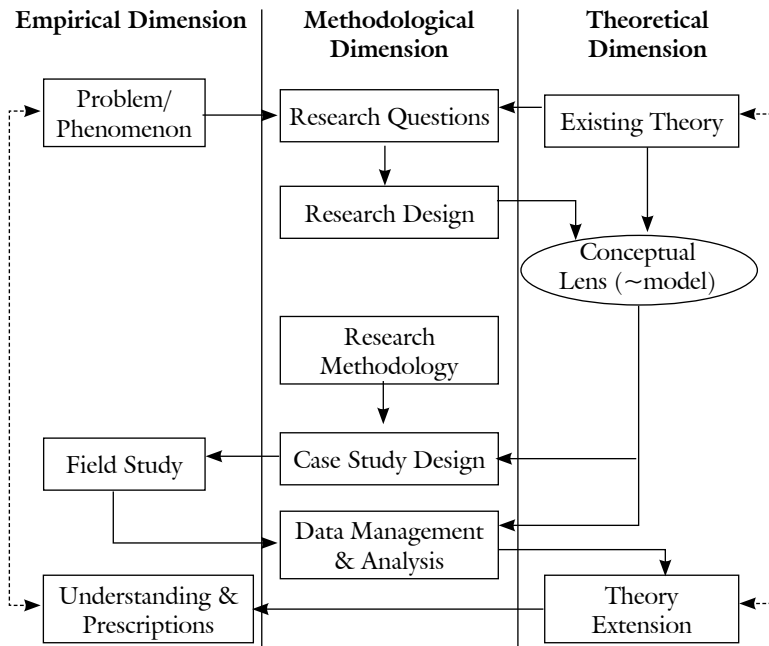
Empirical Dimension

Methodological Dimension

Theoretical Dimension

Problem/ Phenomenon

Research Questions

Existing Theory

Research Design

Conceptual Lens (~model)

Research Methodology

Field Study

Case Study Design

Data Management & Analysis

Understanding & Prescriptions

Theory Extension